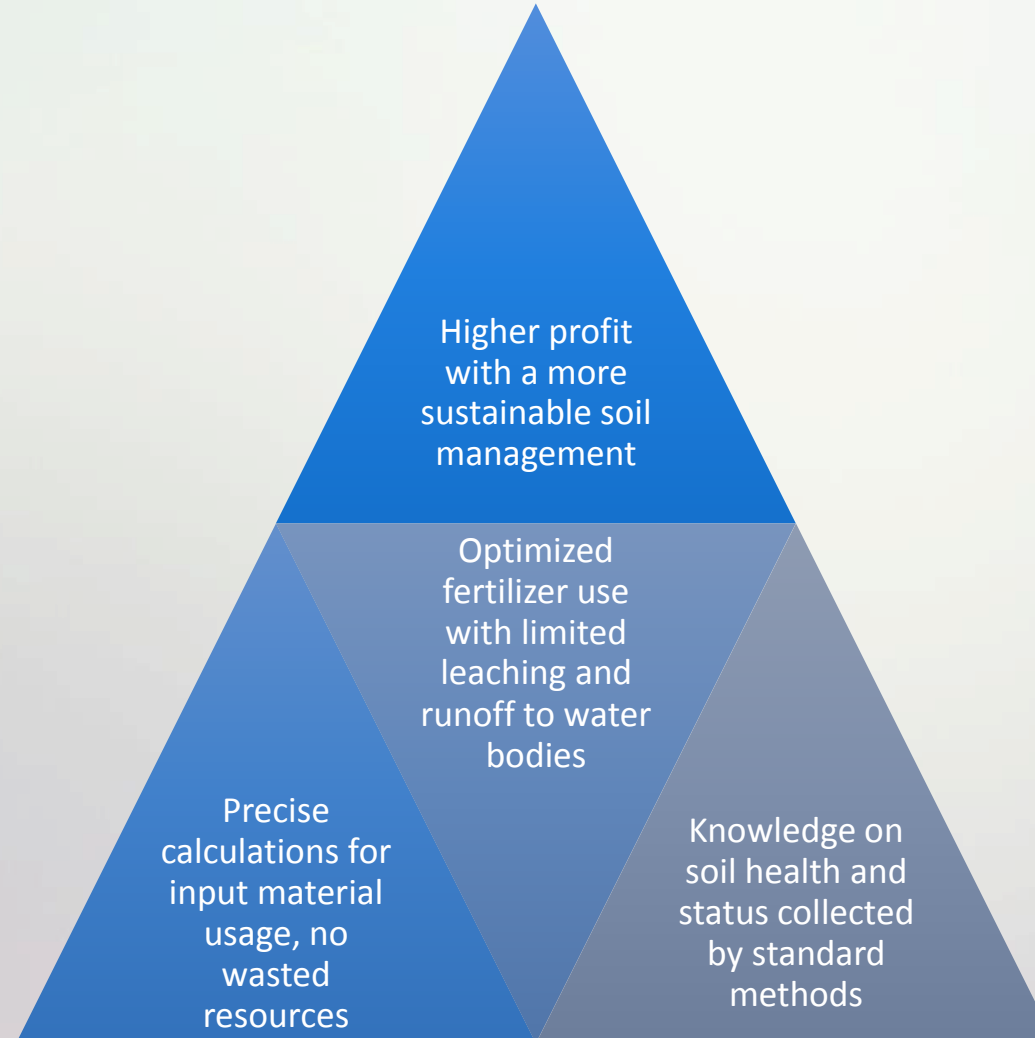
Higher profit with a more sustainable soil management

Optimized fertilizer use with limited leaching and runoff to water bodies

Precise calculations for input material usage, no wasted resources

Knowledge on soil health and status collected by standard methods